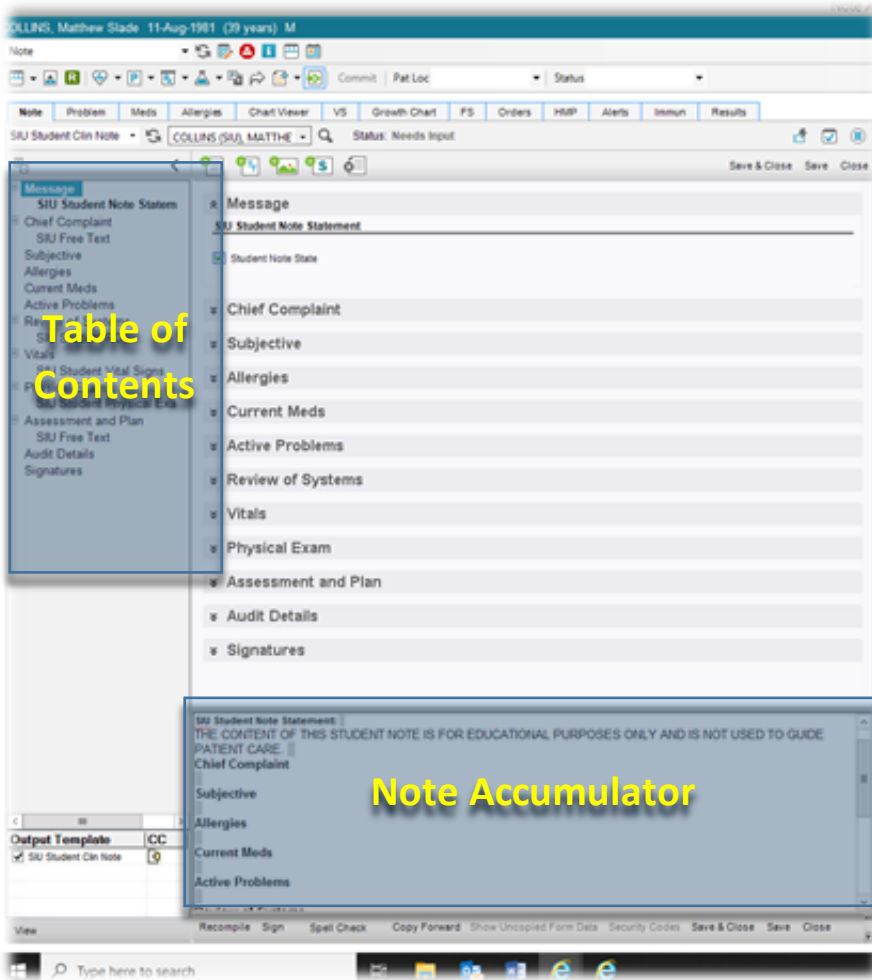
COLLINS, Matthew Slade 11-Aug-1981 (39 years) M

Note

Commit | Pat Loc | Status

Note | Problem | Meds | Allergies | Chart Viewer | VS | Growth Chart | FS | Orders | HMP | Alerts | Immun | Results

SIU Student Clin Note | COLLINS (SIU), MATTHE | Status: Needs Input

Save & Close | Save | Close

Message
SIU Student Note Statem
Chief Complaint
SIU Free Text
Subjective
Allergies
Current Meds
Active Problems
Review of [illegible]
S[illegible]
Vitals
SIU Student Vital Signs
P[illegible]
SIU Student Physical Exa
Assessment and Plan
SIU Free Text
Audit Details
Signatures

Table of Contents

Message
SIU Student Note Statement
Student Note State

Chief Complaint
Subjective
Allergies
Current Meds
Active Problems
Review of Systems
Vitals
Physical Exam
Assessment and Plan
Audit Details
Signatures

SIU Student Note Statement:
THE CONTENT OF THIS STUDENT NOTE IS FOR EDUCATIONAL PURPOSES ONLY AND IS NOT USED TO GUIDE PATIENT CARE.
Chief Complaint
Subjective
Allergies
Current Meds
Active Problems

Note Accumulator

Output Template | CC
SIU Student Clin Note

View

Recompile | Sign | Spell Check | Copy Forward | Show Uncopied Form Data | Security Codes | Save & Close | Save | Close

Type here to search